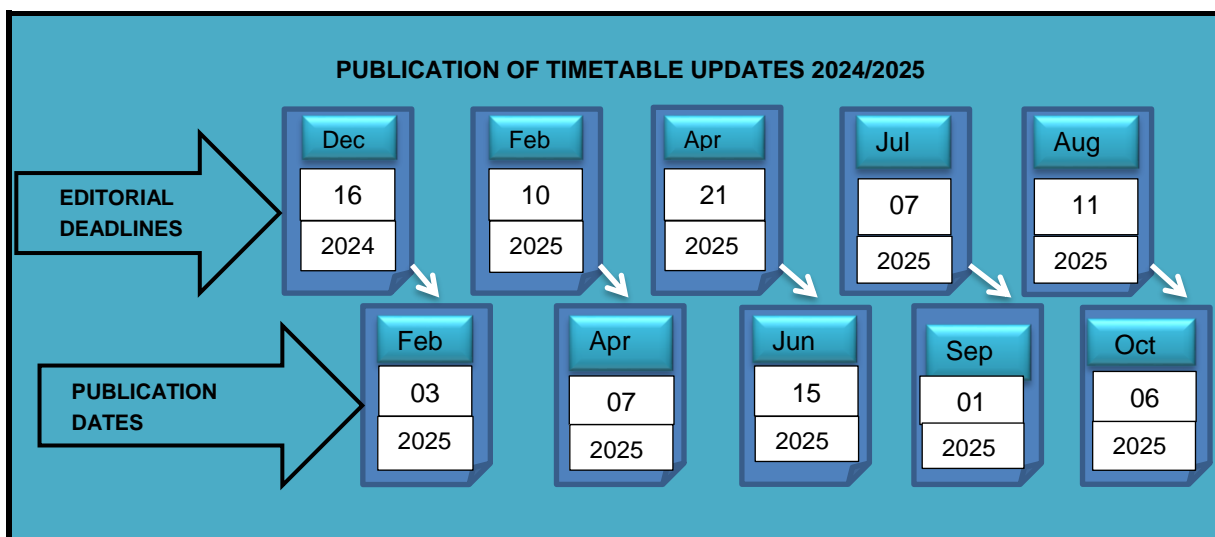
PUBLICATION OF TIMETABLE UPDATES 2024/2025

EDITORIAL DEADLINES

Dec 16 2024

Feb 10 2025

Apr 21 2025

Jul 07 2025

Aug 11 2025

PUBLICATION DATES

Feb 03 2025

Apr 07 2025

Jun 15 2025

Sep 01 2025

Oct 06 2025